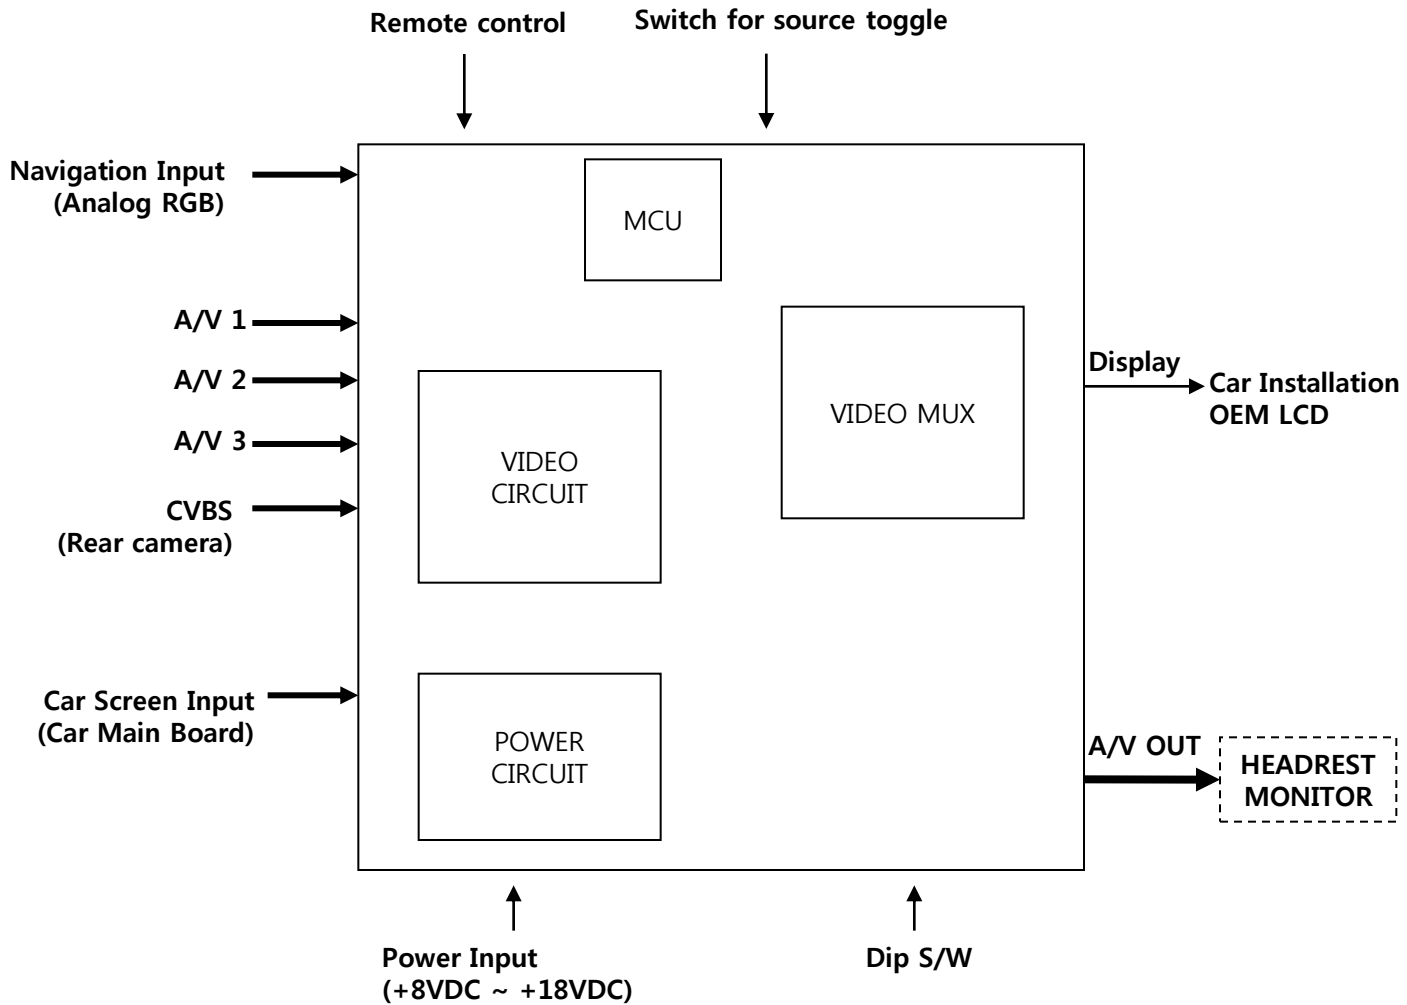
Remote control

Switch for source toggle

Navigation Input
(Analog RGB)

MCU

A/V 1

A/V 2

A/V 3

CVBS
(Rear camera)

VIDEO MUX

Display

Car Installation
OEM LCD

VIDEO
CIRCUIT

Car Screen Input
(Car Main Board)

POWER
CIRCUIT

A/V OUT

HEADREST
MONITOR

Power Input
(+8VDC ~ +18VDC)

Dip S/W